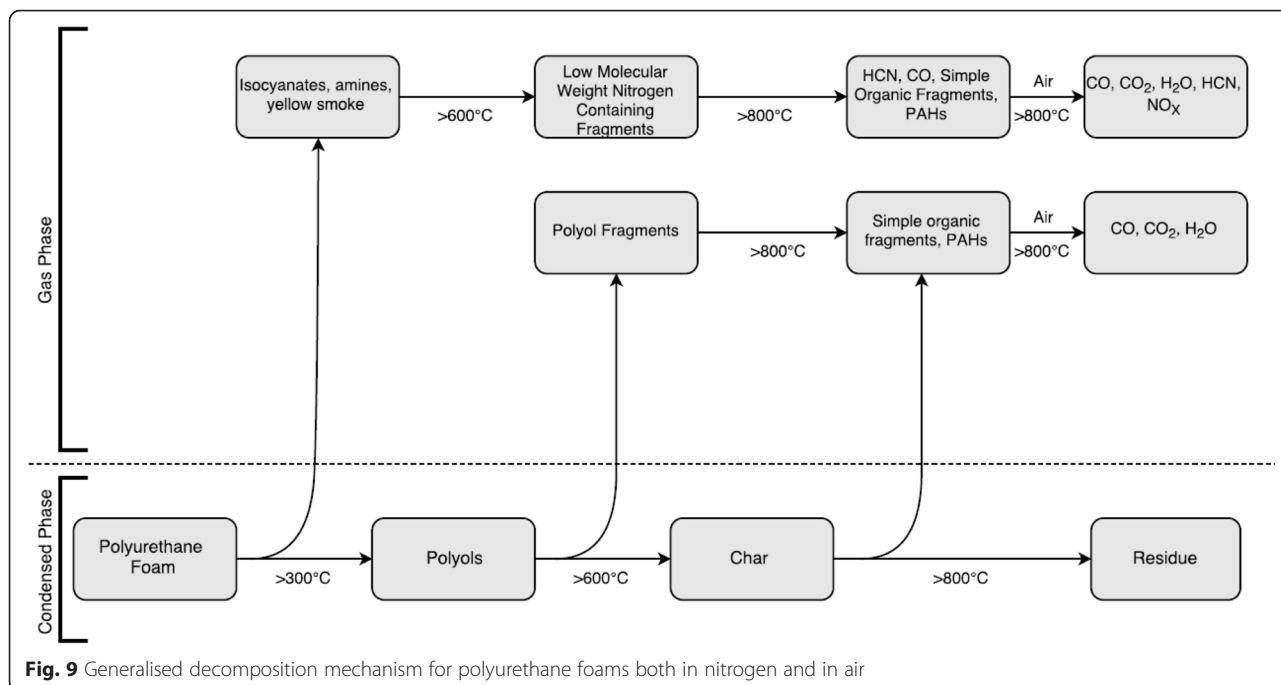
Gas Phase

Isocyanates, amines, yellow smoke

>600°C

Low Molecular Weight Nitrogen Containing Fragments

>800°C

HCN, CO, Simple Organic Fragments, PAHs

Air
>800°C

CO, $CO_2$, $H_2O$, HCN, $NO_X$

Polyol Fragments

>800°C

Simple organic fragments, PAHs

Air
>800°C

CO, $CO_2$, $H_2O$

Condensed Phase

Polyurethane Foam

>300°C

Polyols

>600°C

Char

>800°C

Residue

**Fig. 9** Generalised decomposition mechanism for polyurethane foams both in nitrogen and in air